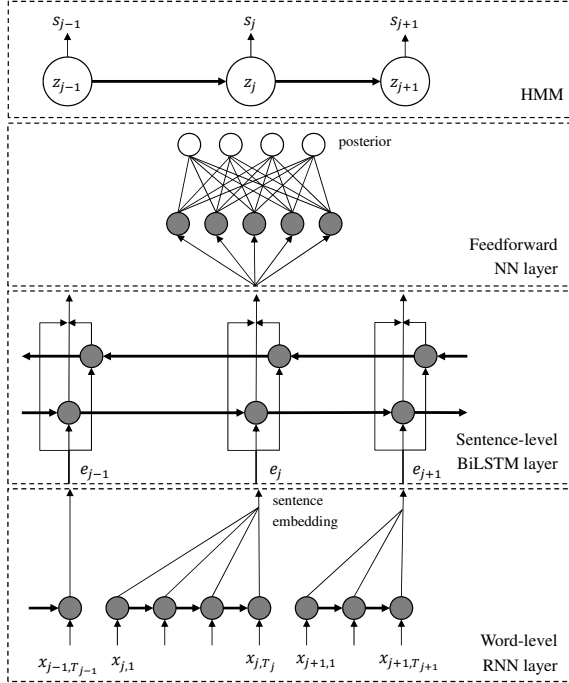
$s_{j-1}$ $s_j$ $s_{j+1}$

$z_{j-1}$ $z_j$ $z_{j+1}$

HMM

posterior

Feedforward NN layer

Sentence-level BiLSTM layer

$e_{j-1}$ $e_j$ $e_{j+1}$

sentence embedding

Word-level RNN layer

$x_{j-1,T_{j-1}}$ $x_{j,1}$ $x_{j,T_j}$ $x_{j+1,1}$ $x_{j+1,T_{j+1}}$